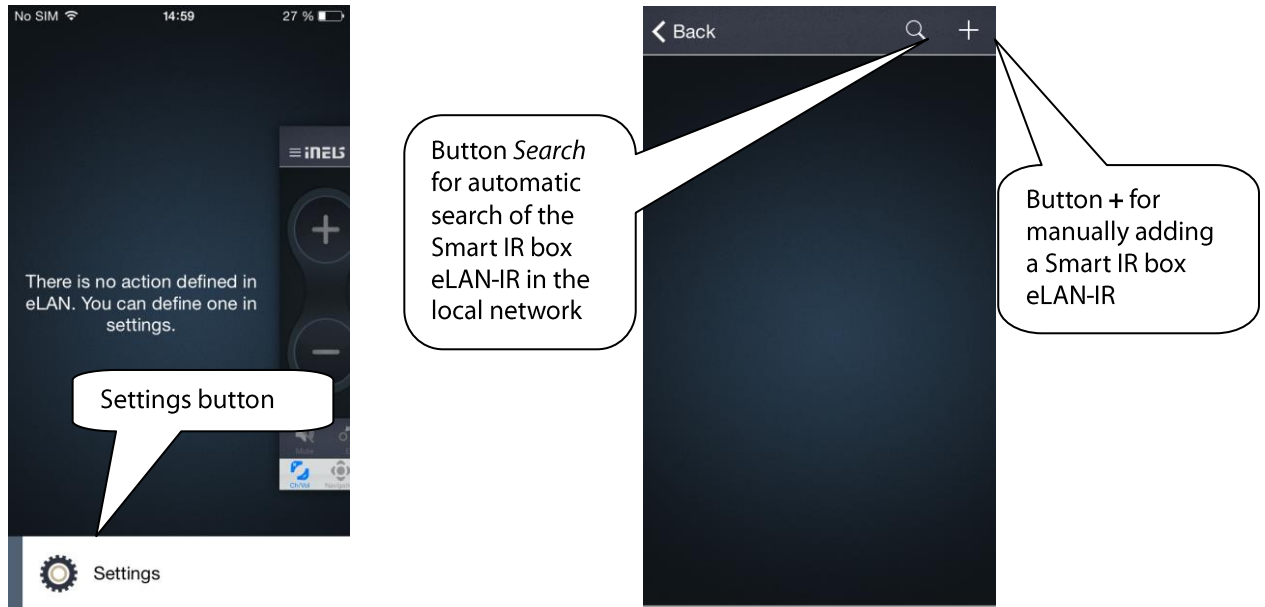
No SIM 14:59 27 %

≡iNELS

There is no action defined in eLAN. You can define one in settings.

Settings button

Mute

Ch/Vol Navigati

Settings

Button *Search* for automatic search of the Smart IR box eLAN-IR in the local network

Back

Button + for manually adding a Smart IR box eLAN-IR